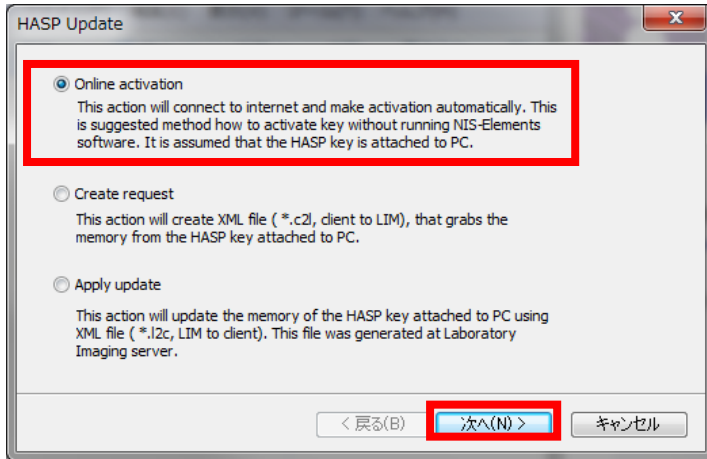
HASP Update

Online activation

This action will connect to internet and make activation automatically. This is suggested method how to activate key without running NIS-Elements software. It is assumed that the HASP key is attached to PC.

Create request

This action will create XML file ( *.c2l, client to LIM), that grabs the memory from the HASP key attached to PC.

Apply update

This action will update the memory of the HASP key attached to PC using XML file ( *.l2c, LIM to client). This file was generated at Laboratory Imaging server.

< 戻る(B)

次へ(N) >

キャンセル